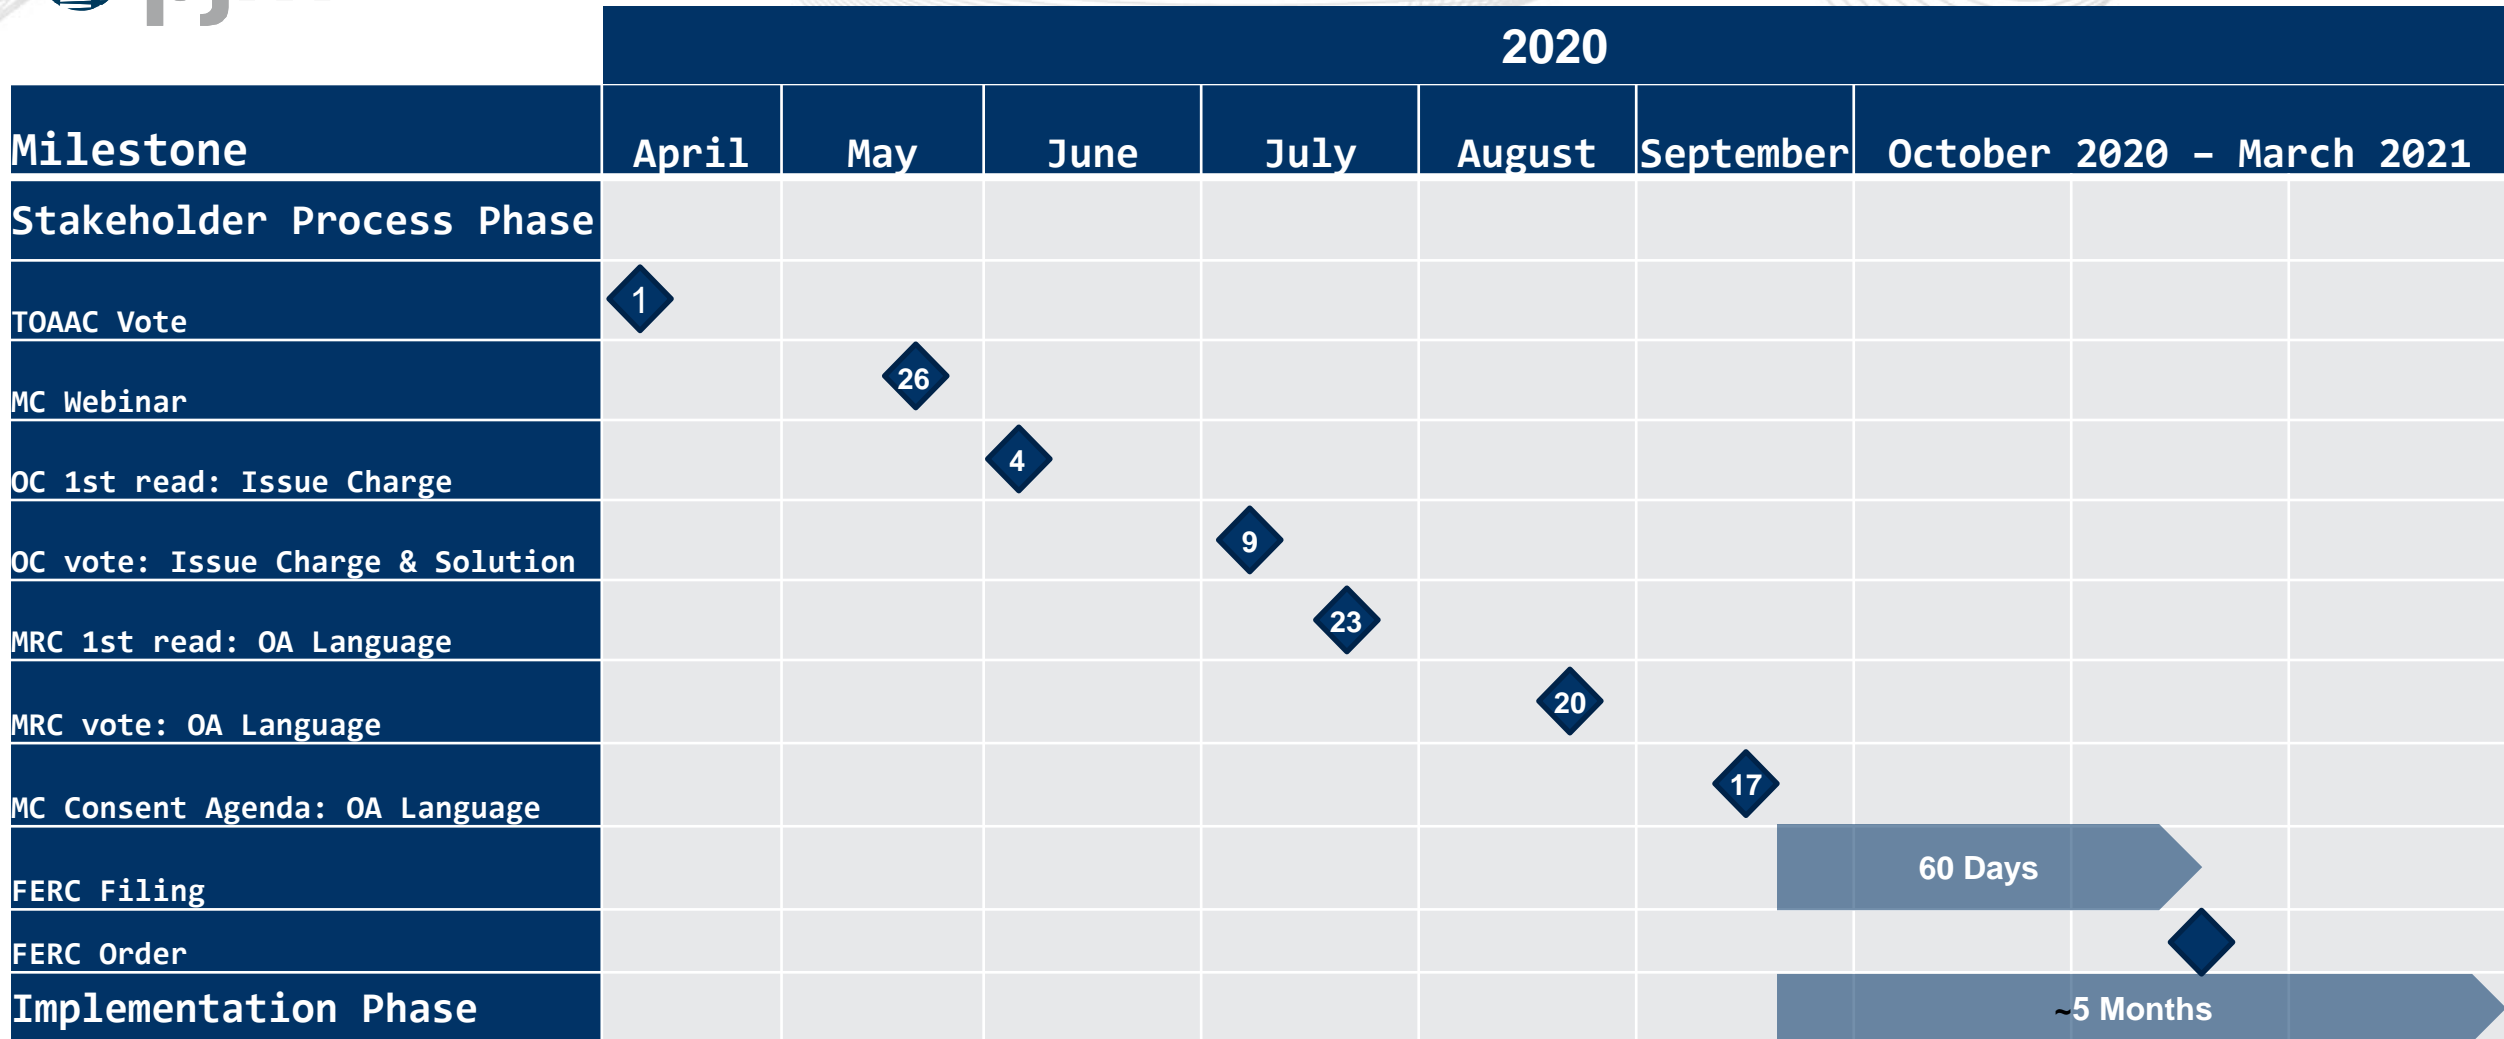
2020

| Milestone | April | May | June | July | August | September | October 2020 – March 2021 |
|---|---|---|---|---|---|---|---|
| Stakeholder Process Phase | | | | | | | |
| TOAAC Vote | 1 | | | | | | |
| MC Webinar | | 26 | | | | | |
| OC 1st read: Issue Charge | | | 4 | | | | |
| OC vote: Issue Charge & Solution | | | | 9 | | | |
| MRC 1st read: OA Language | | | | 23 | | | |
| MRC vote: OA Language | | | | | 20 | | |
| MC Consent Agenda: OA Language | | | | | | 17 | |
| FERC Filing | | | | | | | 60 Days |
| FERC Order | | | | | | | |
| Implementation Phase | | | | | | | ~5 Months |